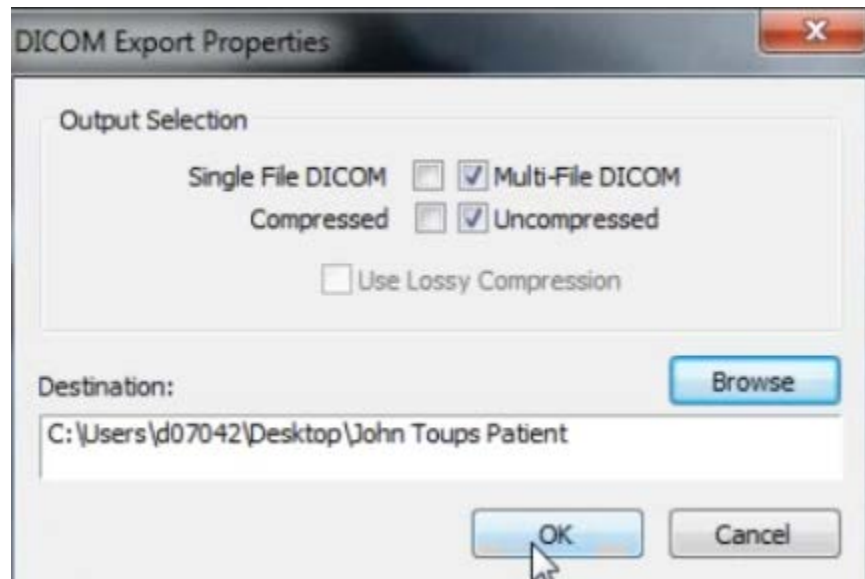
DICOM Export Properties

Output Selection

Single File DICOM Multi-File DICOM
Compressed Uncompressed

Use Lossy Compression

Destination:

Browse

C:\Users\d07042\Desktop\John Toups Patient

OK

Cancel